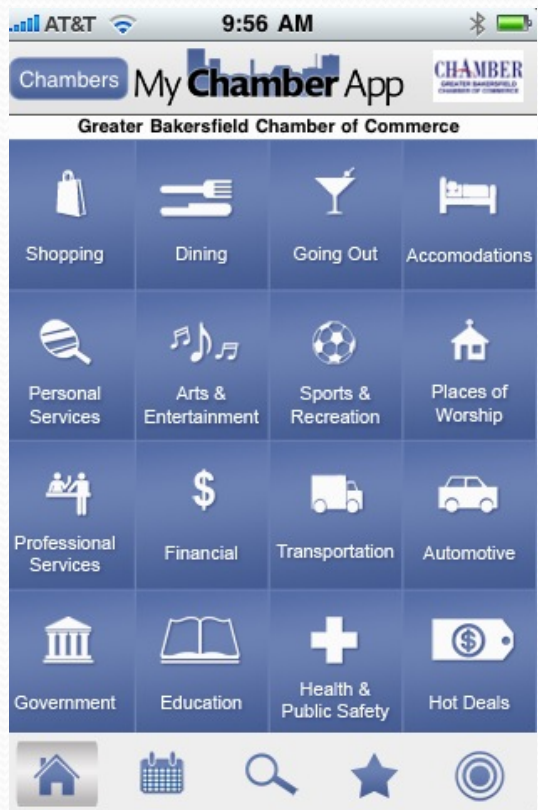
AT&T 9:56 AM

Chambers My Chamber App CHAMBER GREATER BAKERSFIELD CHAMBER OF COMMERCE

Greater Bakersfield Chamber of Commerce

Shopping
Dining
Going Out
Accomodations
Personal Services
Arts & Entertainment
Sports & Recreation
Places of Worship
Professional Services
$
Financial
Transportation
Automotive
Government
Education
Health & Public Safety
$
Hot Deals